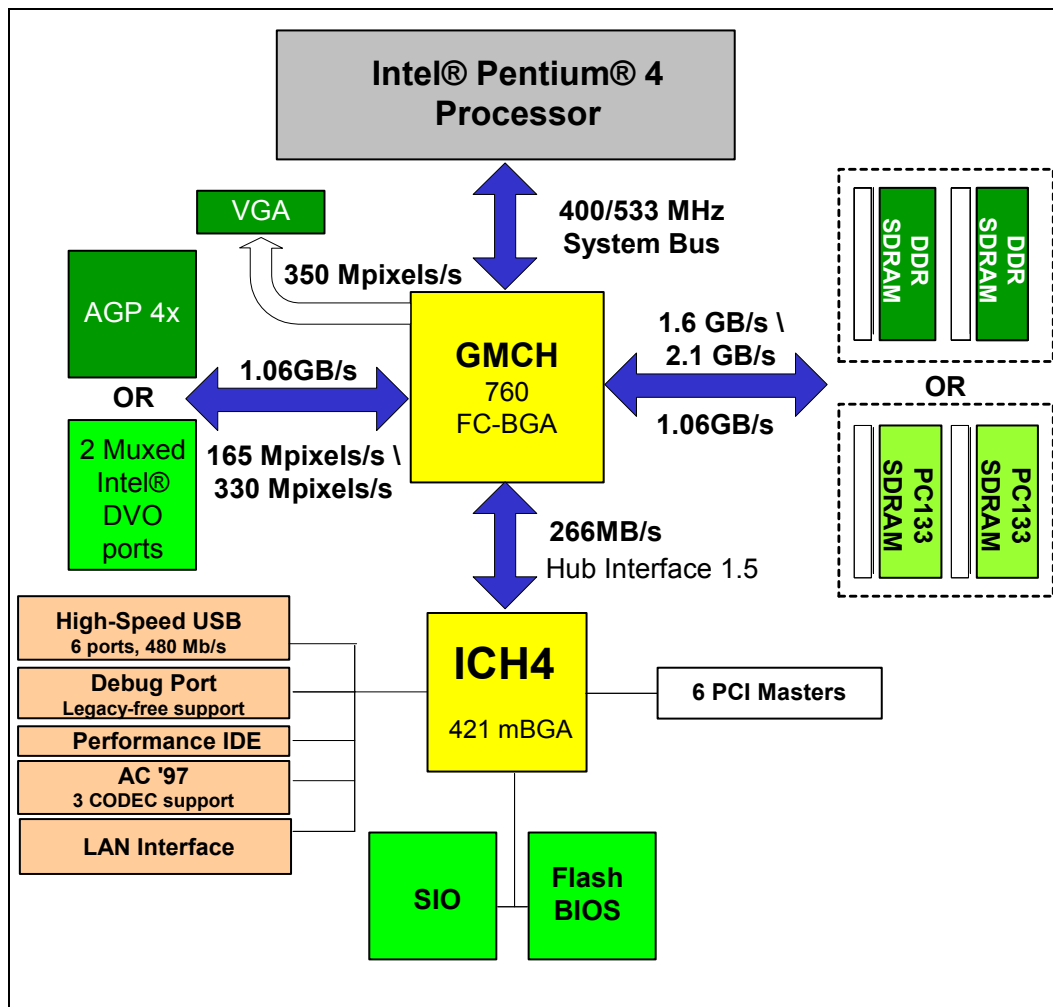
Intel® Pentium® 4 Processor

400/533 MHz System Bus

VGA

350 Mpixels/s

AGP 4x

OR

2 Muxed Intel® DVO ports

1.06GB/s

165 Mpixels/s \ 330 Mpixels/s

GMCH
760
FC-BGA

1.6 GB/s \ 2.1 GB/s

1.06GB/s

DDR SDRAM

DDR SDRAM

OR

PC133 SDRAM

PC133 SDRAM

266MB/s
Hub Interface 1.5

High-Speed USB
6 ports, 480 Mb/s

Debug Port
Legacy-free support

Performance IDE

AC '97
3 CODEC support

LAN Interface

ICH4
421 mBGA

6 PCI Masters

SIO

Flash BIOS